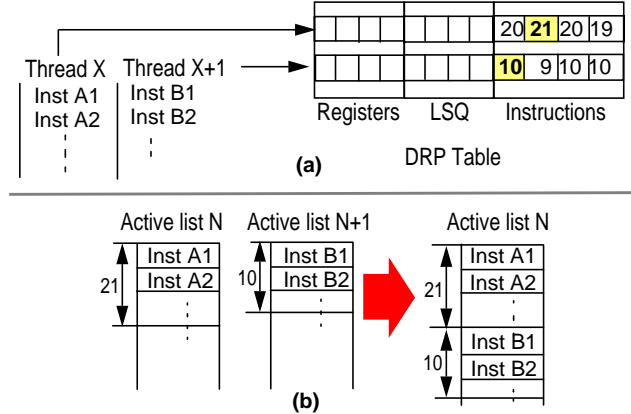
| | | | | | | | | | | 20 | 21 | 20 | 19 |
|---|---|---|---|---|---|---|---|---|---|---|---|---|---|
| | | | | | | | | | | 10 | 9 | 10 | 10 |

Thread X
Inst A1
Inst A2

Thread X+1
Inst B1
Inst B2

Registers LSQ Instructions

(a) DRP Table

Active list N
Inst A1
Inst A2
21

Active list N+1
Inst B1
Inst B2
10

Active list N
Inst A1
Inst A2
21
Inst B1
Inst B2
10

(b)